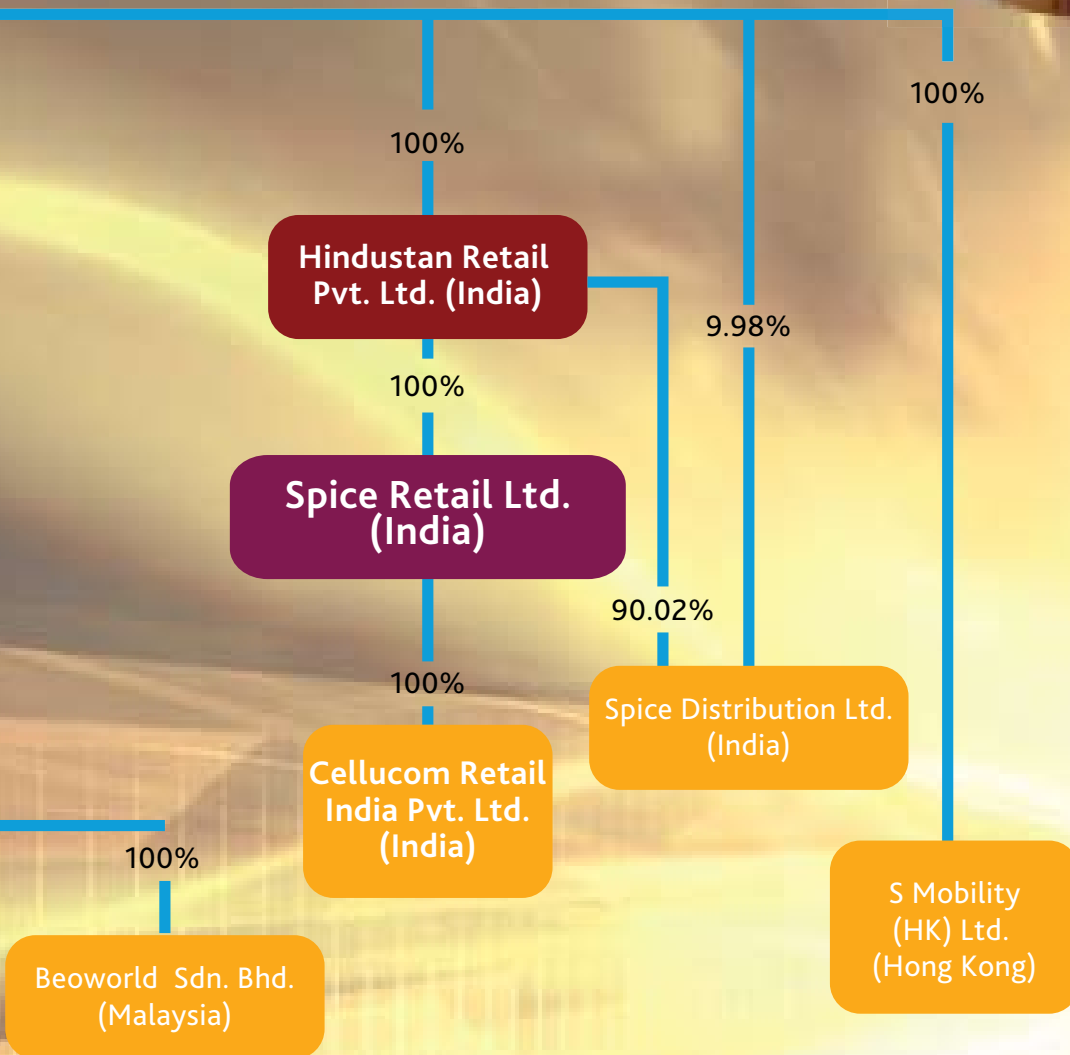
100%

100%

Hindustan Retail Pvt. Ltd. (India)

9.98%

100%

Spice Retail Ltd. (India)

90.02%

100%

Spice Distribution Ltd. (India)

Cellucom Retail India Pvt. Ltd. (India)

100%

S Mobility (HK) Ltd. (Hong Kong)

Beoworld Sdn. Bhd. (Malaysia)